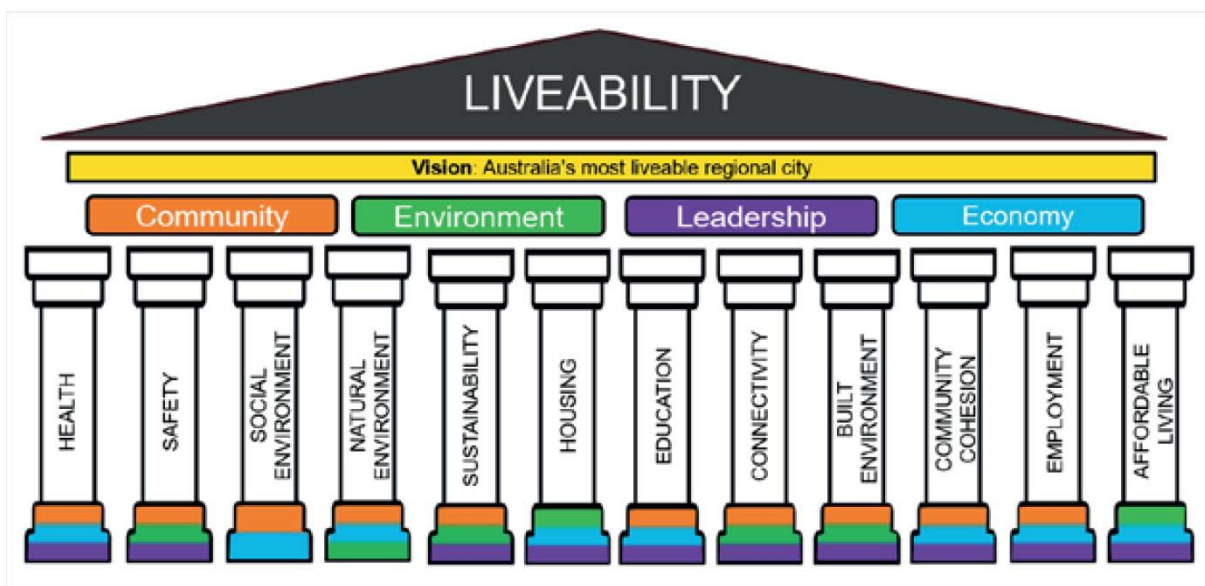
LIVEABILITY

Vision: Australia's most liveable regional city

Community

Environment

Leadership

Economy

HEALTH

SAFETY

SOCIAL ENVIRONMENT

NATURAL ENVIRONMENT

SUSTAINABILITY

HOUSING

EDUCATION

CONNECTIVITY

BUILT ENVIRONMENT

COMMUNITY COHESION

EMPLOYMENT

AFFORDABLE LIVING